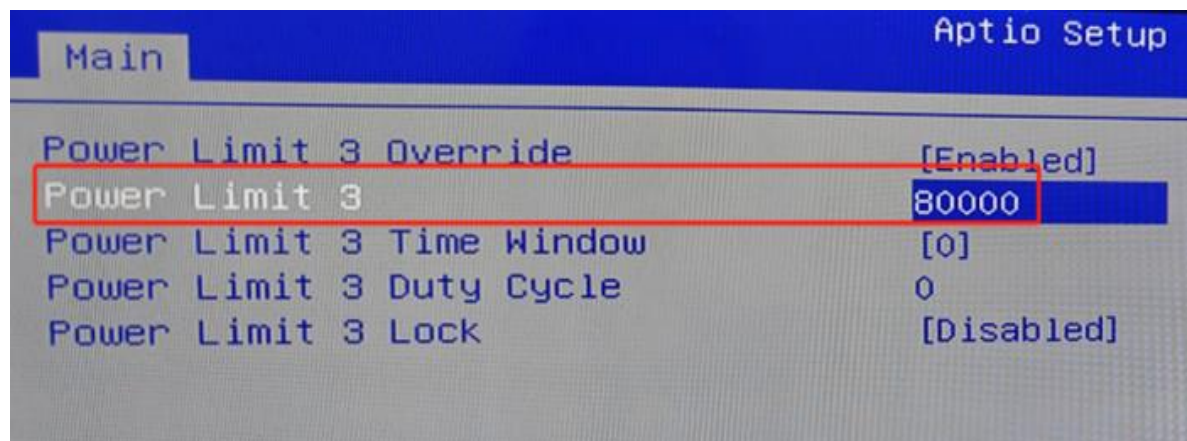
Aptio Setup

Main

| | |
|---|---|
| Power Limit 3 Override | [Enabled] |
| Power Limit 3 | 80000 |
| Power Limit 3 Time Window | [0] |
| Power Limit 3 Duty Cycle | 0 |
| Power Limit 3 Lock | [Disabled] |